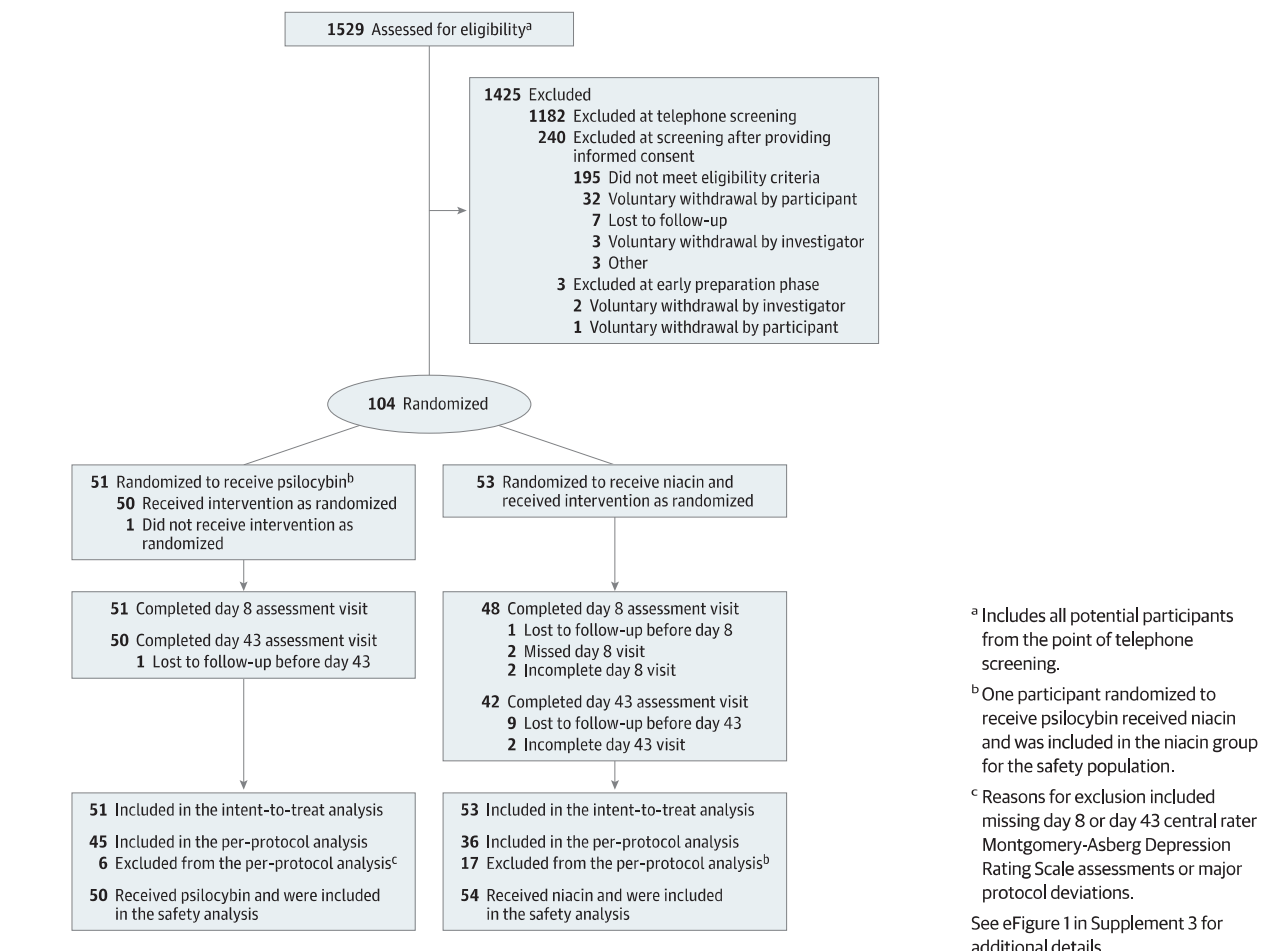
**1529** Assessed for eligibility$^{a}$

**1425** Excluded
**1182** Excluded at telephone screening
**240** Excluded at screening after providing informed consent
**195** Did not meet eligibility criteria
**32** Voluntary withdrawal by participant
**7** Lost to follow-up
**3** Voluntary withdrawal by investigator
**3** Other
**3** Excluded at early preparation phase
**2** Voluntary withdrawal by investigator
**1** Voluntary withdrawal by participant

**104** Randomized

**51** Randomized to receive psilocybin$^{b}$
**50** Received intervention as randomized
**1** Did not receive intervention as randomized

**51** Completed day 8 assessment visit
**50** Completed day 43 assessment visit
**1** Lost to follow-up before day 43

**51** Included in the intent-to-treat analysis
**45** Included in the per-protocol analysis
**6** Excluded from the per-protocol analysis$^{c}$
**50** Received psilocybin and were included in the safety analysis

**53** Randomized to receive niacin and received intervention as randomized

**48** Completed day 8 assessment visit
**1** Lost to follow-up before day 8
**2** Missed day 8 visit
**2** Incomplete day 8 visit
**42** Completed day 43 assessment visit
**9** Lost to follow-up before day 43
**2** Incomplete day 43 visit

**53** Included in the intent-to-treat analysis
**36** Included in the per-protocol analysis
**17** Excluded from the per-protocol analysis$^{b}$
**54** Received niacin and were included in the safety analysis

$^{a}$ Includes all potential participants from the point of telephone screening.

$^{b}$ One participant randomized to receive psilocybin received niacin and was included in the niacin group for the safety population.

$^{c}$ Reasons for exclusion included missing day 8 or day 43 central rater Montgomery-Asberg Depression Rating Scale assessments or major protocol deviations.

See eFigure 1 in Supplement 3 for additional details.